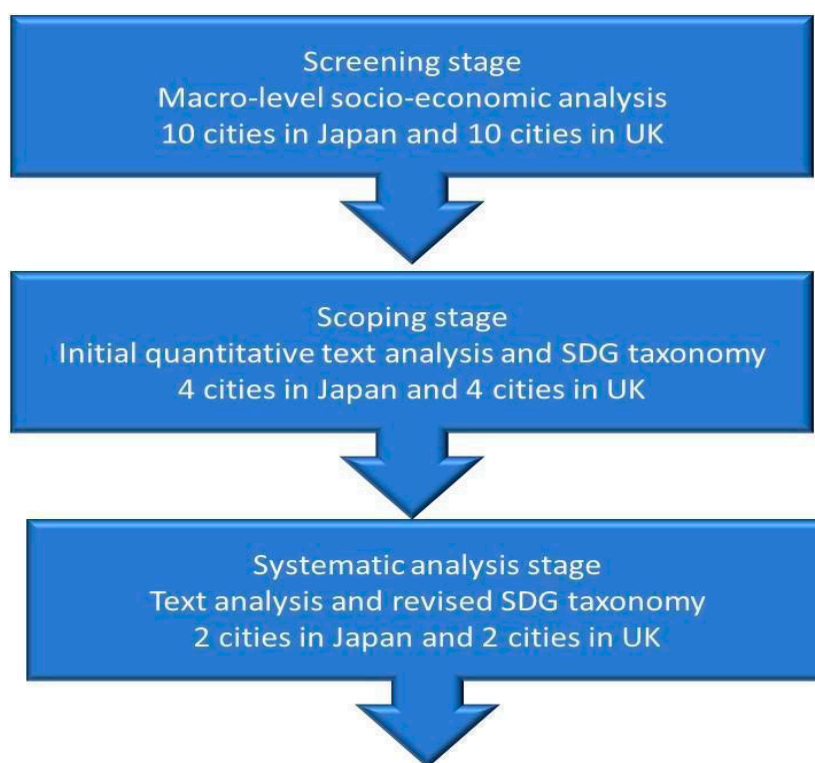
Screening stage
Macro-level socio-economic analysis
10 cities in Japan and 10 cities in UK

Scoping stage
Initial quantitative text analysis and SDG taxonomy
4 cities in Japan and 4 cities in UK

Systematic analysis stage
Text analysis and revised SDG taxonomy
2 cities in Japan and 2 cities in UK